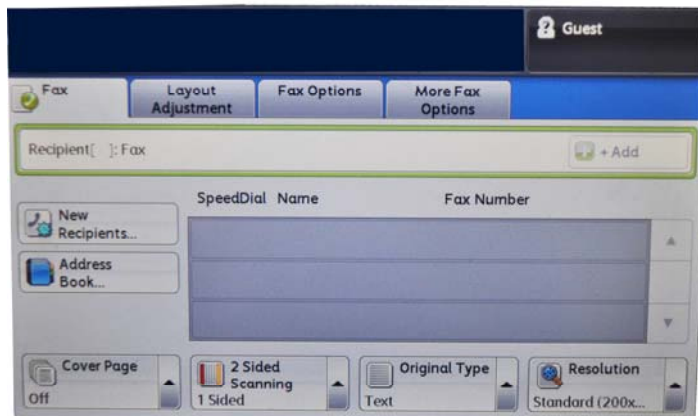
Guest

Fax

Layout Adjustment

Fax Options

More Fax Options

Recipient[ ]: Fax

+ Add

SpeedDial Name

Fax Number

New Recipients...

Address Book...

Cover Page
Off

2 Sided Scanning
1 Sided

Original Type
Text

Resolution
Standard (200x...